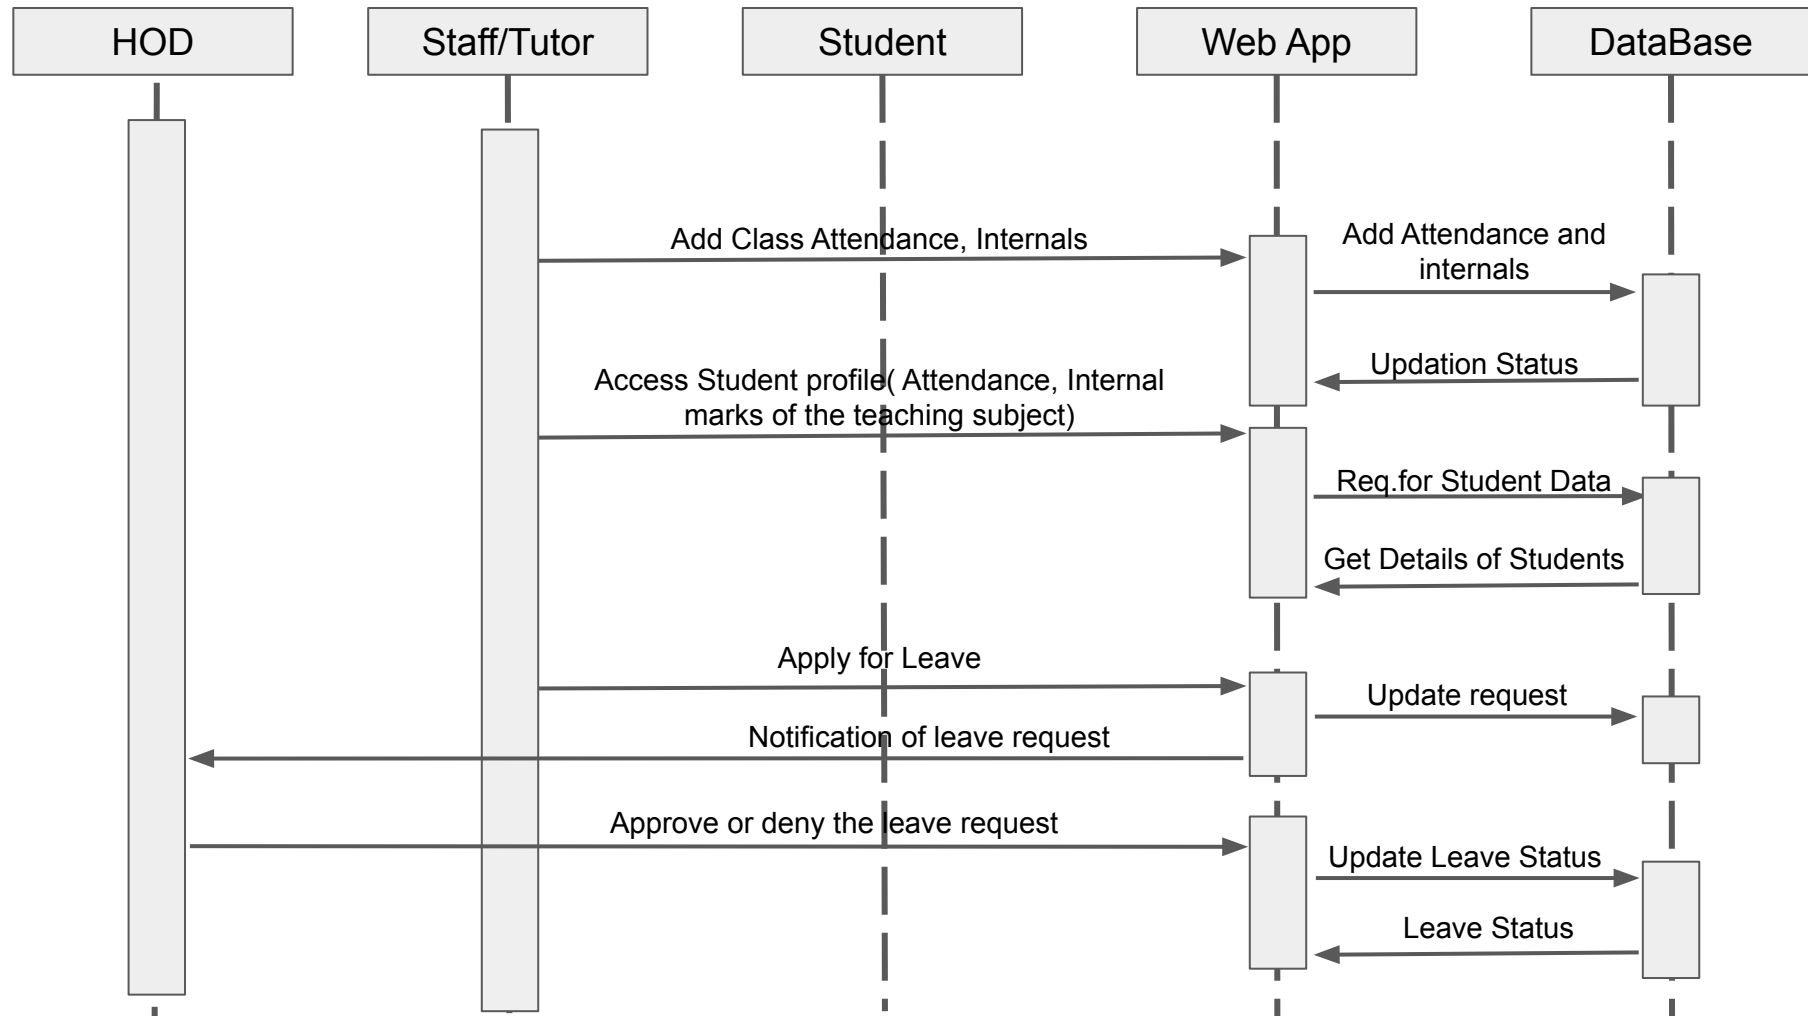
HOD

Staff/Tutor

Student

Web App

DataBase

Add Class Attendance, Internals

Add Attendance and internals

Updation Status

Access Student profile( Attendance, Internal marks of the teaching subject)

Req.for Student Data

Get Details of Students

Apply for Leave

Update request

Notification of leave request

Approve or deny the leave request

Update Leave Status

Leave Status